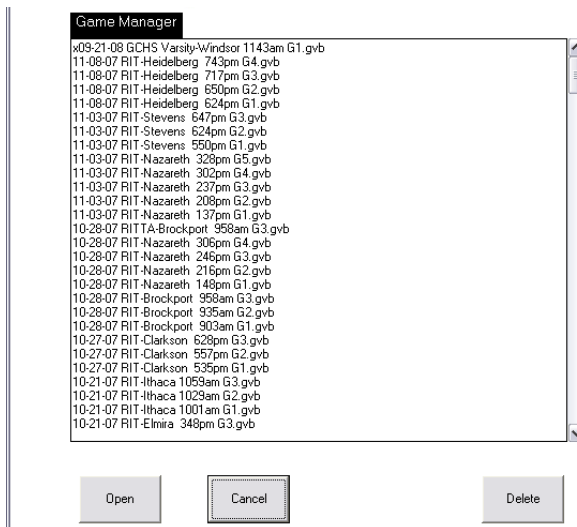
Game Manager

x09-21-08 GCHS Varsity-Windsor 1143am G1.gvb
11-08-07 RIT-Heidelberg 743pm G4.gvb
11-08-07 RIT-Heidelberg 717pm G3.gvb
11-08-07 RIT-Heidelberg 650pm G2.gvb
11-08-07 RIT-Heidelberg 624pm G1.gvb
11-03-07 RIT-Stevens 647pm G3.gvb
11-03-07 RIT-Stevens 624pm G2.gvb
11-03-07 RIT-Stevens 550pm G1.gvb
11-03-07 RIT-Nazareth 328pm G5.gvb
11-03-07 RIT-Nazareth 302pm G4.gvb
11-03-07 RIT-Nazareth 237pm G3.gvb
11-03-07 RIT-Nazareth 208pm G2.gvb
11-03-07 RIT-Nazareth 137pm G1.gvb
10-28-07 RITTA-Brockport 958am G3.gvb
10-28-07 RIT-Nazareth 306pm G4.gvb
10-28-07 RIT-Nazareth 246pm G3.gvb
10-28-07 RIT-Nazareth 216pm G2.gvb
10-28-07 RIT-Nazareth 148pm G1.gvb
10-28-07 RIT-Brockport 958am G3.gvb
10-28-07 RIT-Brockport 935am G2.gvb
10-28-07 RIT-Brockport 903am G1.gvb
10-27-07 RIT-Clarkson 628pm G3.gvb
10-27-07 RIT-Clarkson 557pm G2.gvb
10-27-07 RIT-Clarkson 535pm G1.gvb
10-21-07 RIT-Ithaca 1059am G3.gvb
10-21-07 RIT-Ithaca 1029am G2.gvb
10-21-07 RIT-Ithaca 1001am G1.gvb
10-21-07 RIT-Elmira 348pm G3.gvb

Open

Cancel

Delete